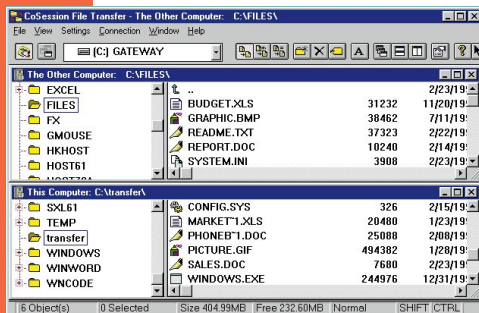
CoSession File Transfer - The Other Computer: C:\FILES\

File View Settings Connection Window Help

[C:] GATEWAY

The Other Computer: C:\FILES\

EXCEL
FILES
FX
GMOUSE
HKHOST
HOST61
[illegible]

..
BUDGET.XLS 31232 11/20/19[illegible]
GRAPHIC.BMP 38462 7/11/19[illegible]
README.TXT 37323 2/22/19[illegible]
REPORT.DOC 10240 2/14/19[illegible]
SYSTEM.INI 3908 2/23/19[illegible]

2/23/19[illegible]

This Computer: C:\transfer\

SXL61
TEMP
transfer
WINDOWS
WINWORD
WNCODE

CONFIG.SYS 326 2/15/19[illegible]
MARKET~1.XLS 20480 1/23/19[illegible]
PHONEB~1.DOC 25088 2/08/19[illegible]
PICTURE.GIF 494382 1/28/19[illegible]
SALES.DOC 7680 2/23/19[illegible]
WINDOWS.EXE 244976 12/31/19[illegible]

6 Object(s) | 0 Selected | Size 404.99MB | Free 232.60MB | Normal | SHIFT | CTRL